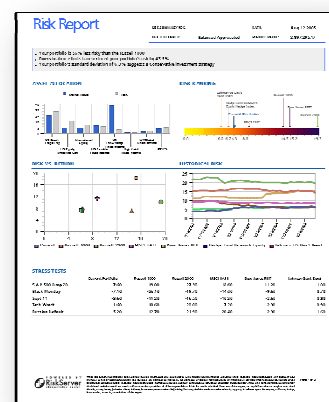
Risk Report

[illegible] DATE Aug 17 2009

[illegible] Balanced Aggressive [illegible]

• Your portfolio is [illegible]
• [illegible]
• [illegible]

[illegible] RISK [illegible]

RISK VS. RETURN

HISTORICAL RISK

STRESS TESTS

| | Current Portfolio | Russell 1000 | Russell 2000 | MSCI EAFE | Dow Jones REIT | Lehman Bond Agg |
|---|---|---|---|---|---|---|
| S & P 500 Drop 2% | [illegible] | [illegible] | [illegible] | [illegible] | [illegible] | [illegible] |
| Black Monday | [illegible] | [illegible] | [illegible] | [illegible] | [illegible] | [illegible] |
| Sept. 11 | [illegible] | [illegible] | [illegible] | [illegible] | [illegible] | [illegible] |
| Tech Crash | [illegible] | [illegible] | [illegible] | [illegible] | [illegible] | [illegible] |
| Sovereign Default | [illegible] | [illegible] | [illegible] | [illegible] | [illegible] | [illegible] |

POWERED BY RiskServer

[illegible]